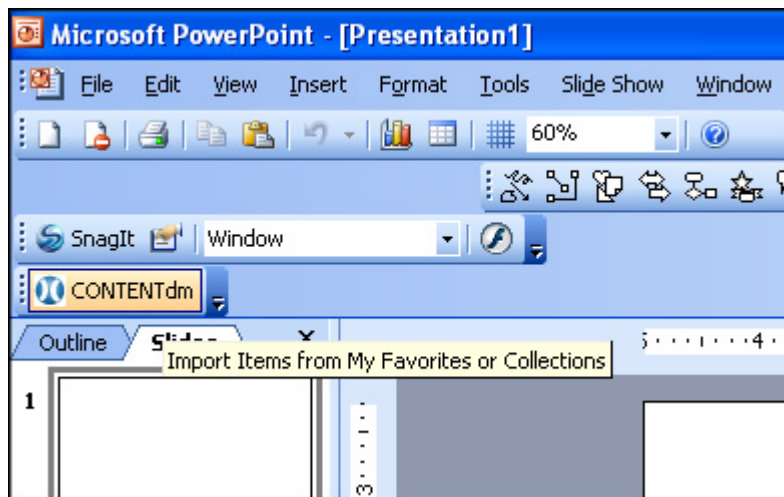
Microsoft PowerPoint - [Presentation1]

File Edit View Insert Format Tools Slide Show Window

60%

SnagIt Window

CONTENTdm

Outline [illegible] X

Import Items from My Favorites or Collections

5 · · · 1 · · · 4 ·

1

3 · · · · · ·